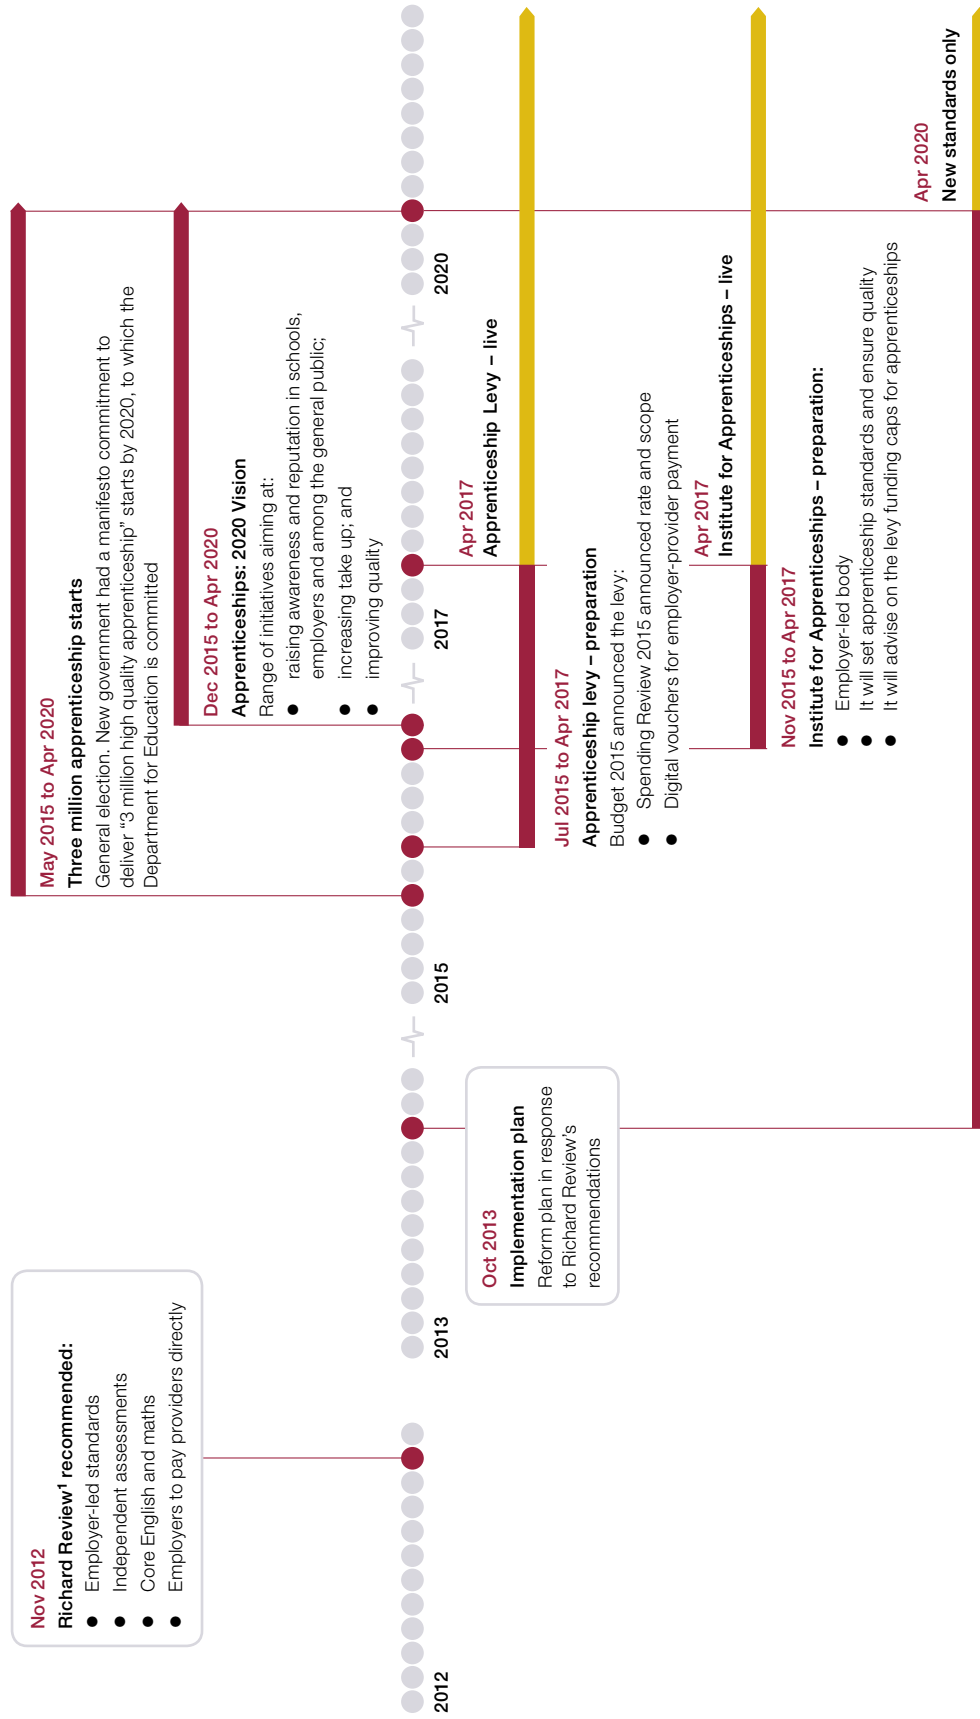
Nov 2012
Richard Review¹ recommended:
- Employer-led standards
- Independent assessments
- Core English and maths
- Employers to pay providers directly

2012

2013

Oct 2013
Implementation plan
Reform plan in response to Richard Review's recommendations

2015

May 2015 to Apr 2020
Three million apprenticeship starts
General election. New government had a manifesto commitment to deliver "3 million high quality apprenticeship" starts by 2020, to which the Department for Education is committed

Dec 2015 to Apr 2020
Apprenticeships: 2020 Vision
Range of initiatives aiming at:
- raising awareness and reputation in schools, employers and among the general public;
- increasing take up; and
- improving quality

Jul 2015 to Apr 2017
Apprenticeship levy – preparation
Budget 2015 announced the levy:
- Spending Review 2015 announced rate and scope
- Digital vouchers for employer-provider payment

Nov 2015 to Apr 2017
Institute for Apprenticeships – preparation:
- Employer-led body
- It will set apprenticeship standards and ensure quality
- It will advise on the levy funding caps for apprenticeships

2017

Apr 2017
Apprenticeship Levy – live

Apr 2017
Institute for Apprenticeships – live

2020

Apr 2020
New standards only